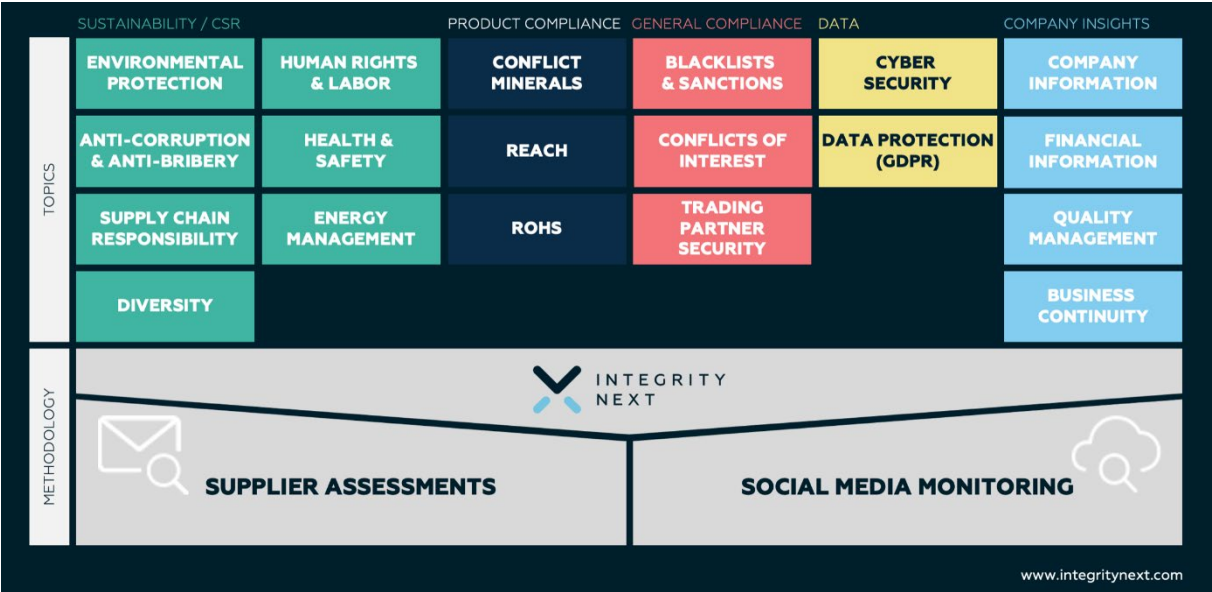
SUSTAINABILITY / CSR

ENVIRONMENTAL PROTECTION

HUMAN RIGHTS & LABOR

ANTI-CORRUPTION & ANTI-BRIBERY

HEALTH & SAFETY

SUPPLY CHAIN RESPONSIBILITY

ENERGY MANAGEMENT

DIVERSITY

PRODUCT COMPLIANCE

CONFLICT MINERALS

REACH

ROHS

GENERAL COMPLIANCE

BLACKLISTS & SANCTIONS

CONFLICTS OF INTEREST

TRADING PARTNER SECURITY

DATA

CYBER SECURITY

DATA PROTECTION (GDPR)

COMPANY INSIGHTS

COMPANY INFORMATION

FINANCIAL INFORMATION

QUALITY MANAGEMENT

BUSINESS CONTINUITY

TOPICS

METHODOLOGY

INTEGRITY NEXT

SUPPLIER ASSESSMENTS

SOCIAL MEDIA MONITORING

www.integritynext.com